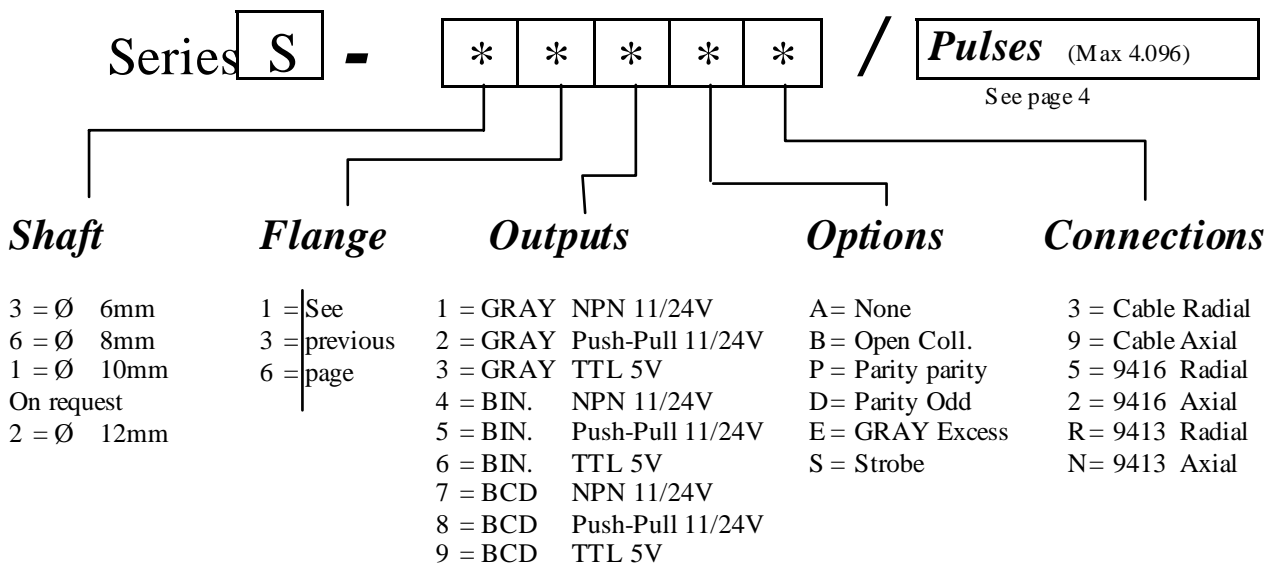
Series S - * * * * * / Pulses (Max 4.096)

See page 4

Shaft

3 = Ø 6mm
6 = Ø 8mm
1 = Ø 10mm
On request
2 = Ø 12mm

Flange

1 = See
3 = previous
6 = page

Outputs

1 = GRAY NPN 11/24V
2 = GRAY Push-Pull 11/24V
3 = GRAY TTL 5V
4 = BIN. NPN 11/24V
5 = BIN. Push-Pull 11/24V
6 = BIN. TTL 5V
7 = BCD NPN 11/24V
8 = BCD Push-Pull 11/24V
9 = BCD TTL 5V

Options

A= None
B = Open Coll.
P = Parity parity
D= Parity Odd
E = GRAY Excess
S = Strobe

Connections

3 = Cable Radial
9 = Cable Axial
5 = 9416 Radial
2 = 9416 Axial
R = 9413 Radial
N= 9413 Axial